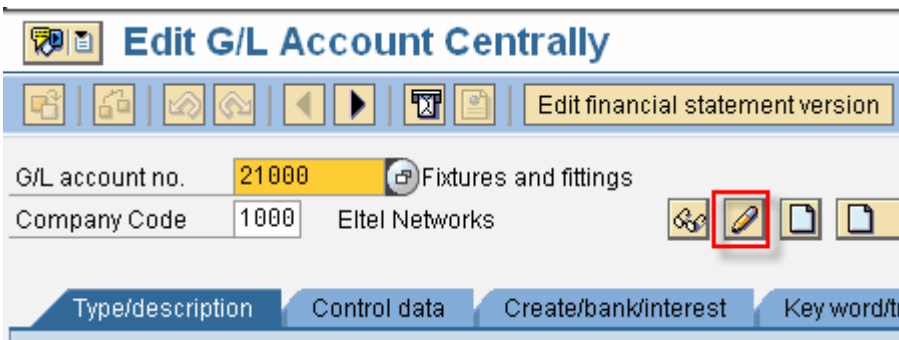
Edit G/L Account Centrally

Edit financial statement version

G/L account no. 21000 Fixtures and fittings

Company Code 1000 Eltel Networks

Type/description | Control data | Create/bank/interest | Key word/t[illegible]